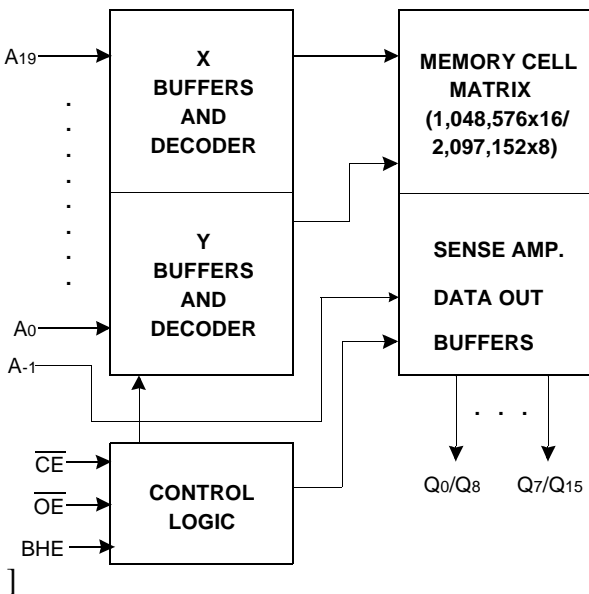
$A_{19}$

.
.
.
.
.
.
.
.
.

$A_0$

$A_{-1}$

X BUFFERS AND DECODER

Y BUFFERS AND DECODER

MEMORY CELL MATRIX (1,048,576x16/ 2,097,152x8)

SENSE AMP.

DATA OUT

BUFFERS

$\overline{CE}$

$\overline{OE}$

BHE

CONTROL LOGIC

. . .

$Q_0/Q_8$

$Q_7/Q_{15}$

]